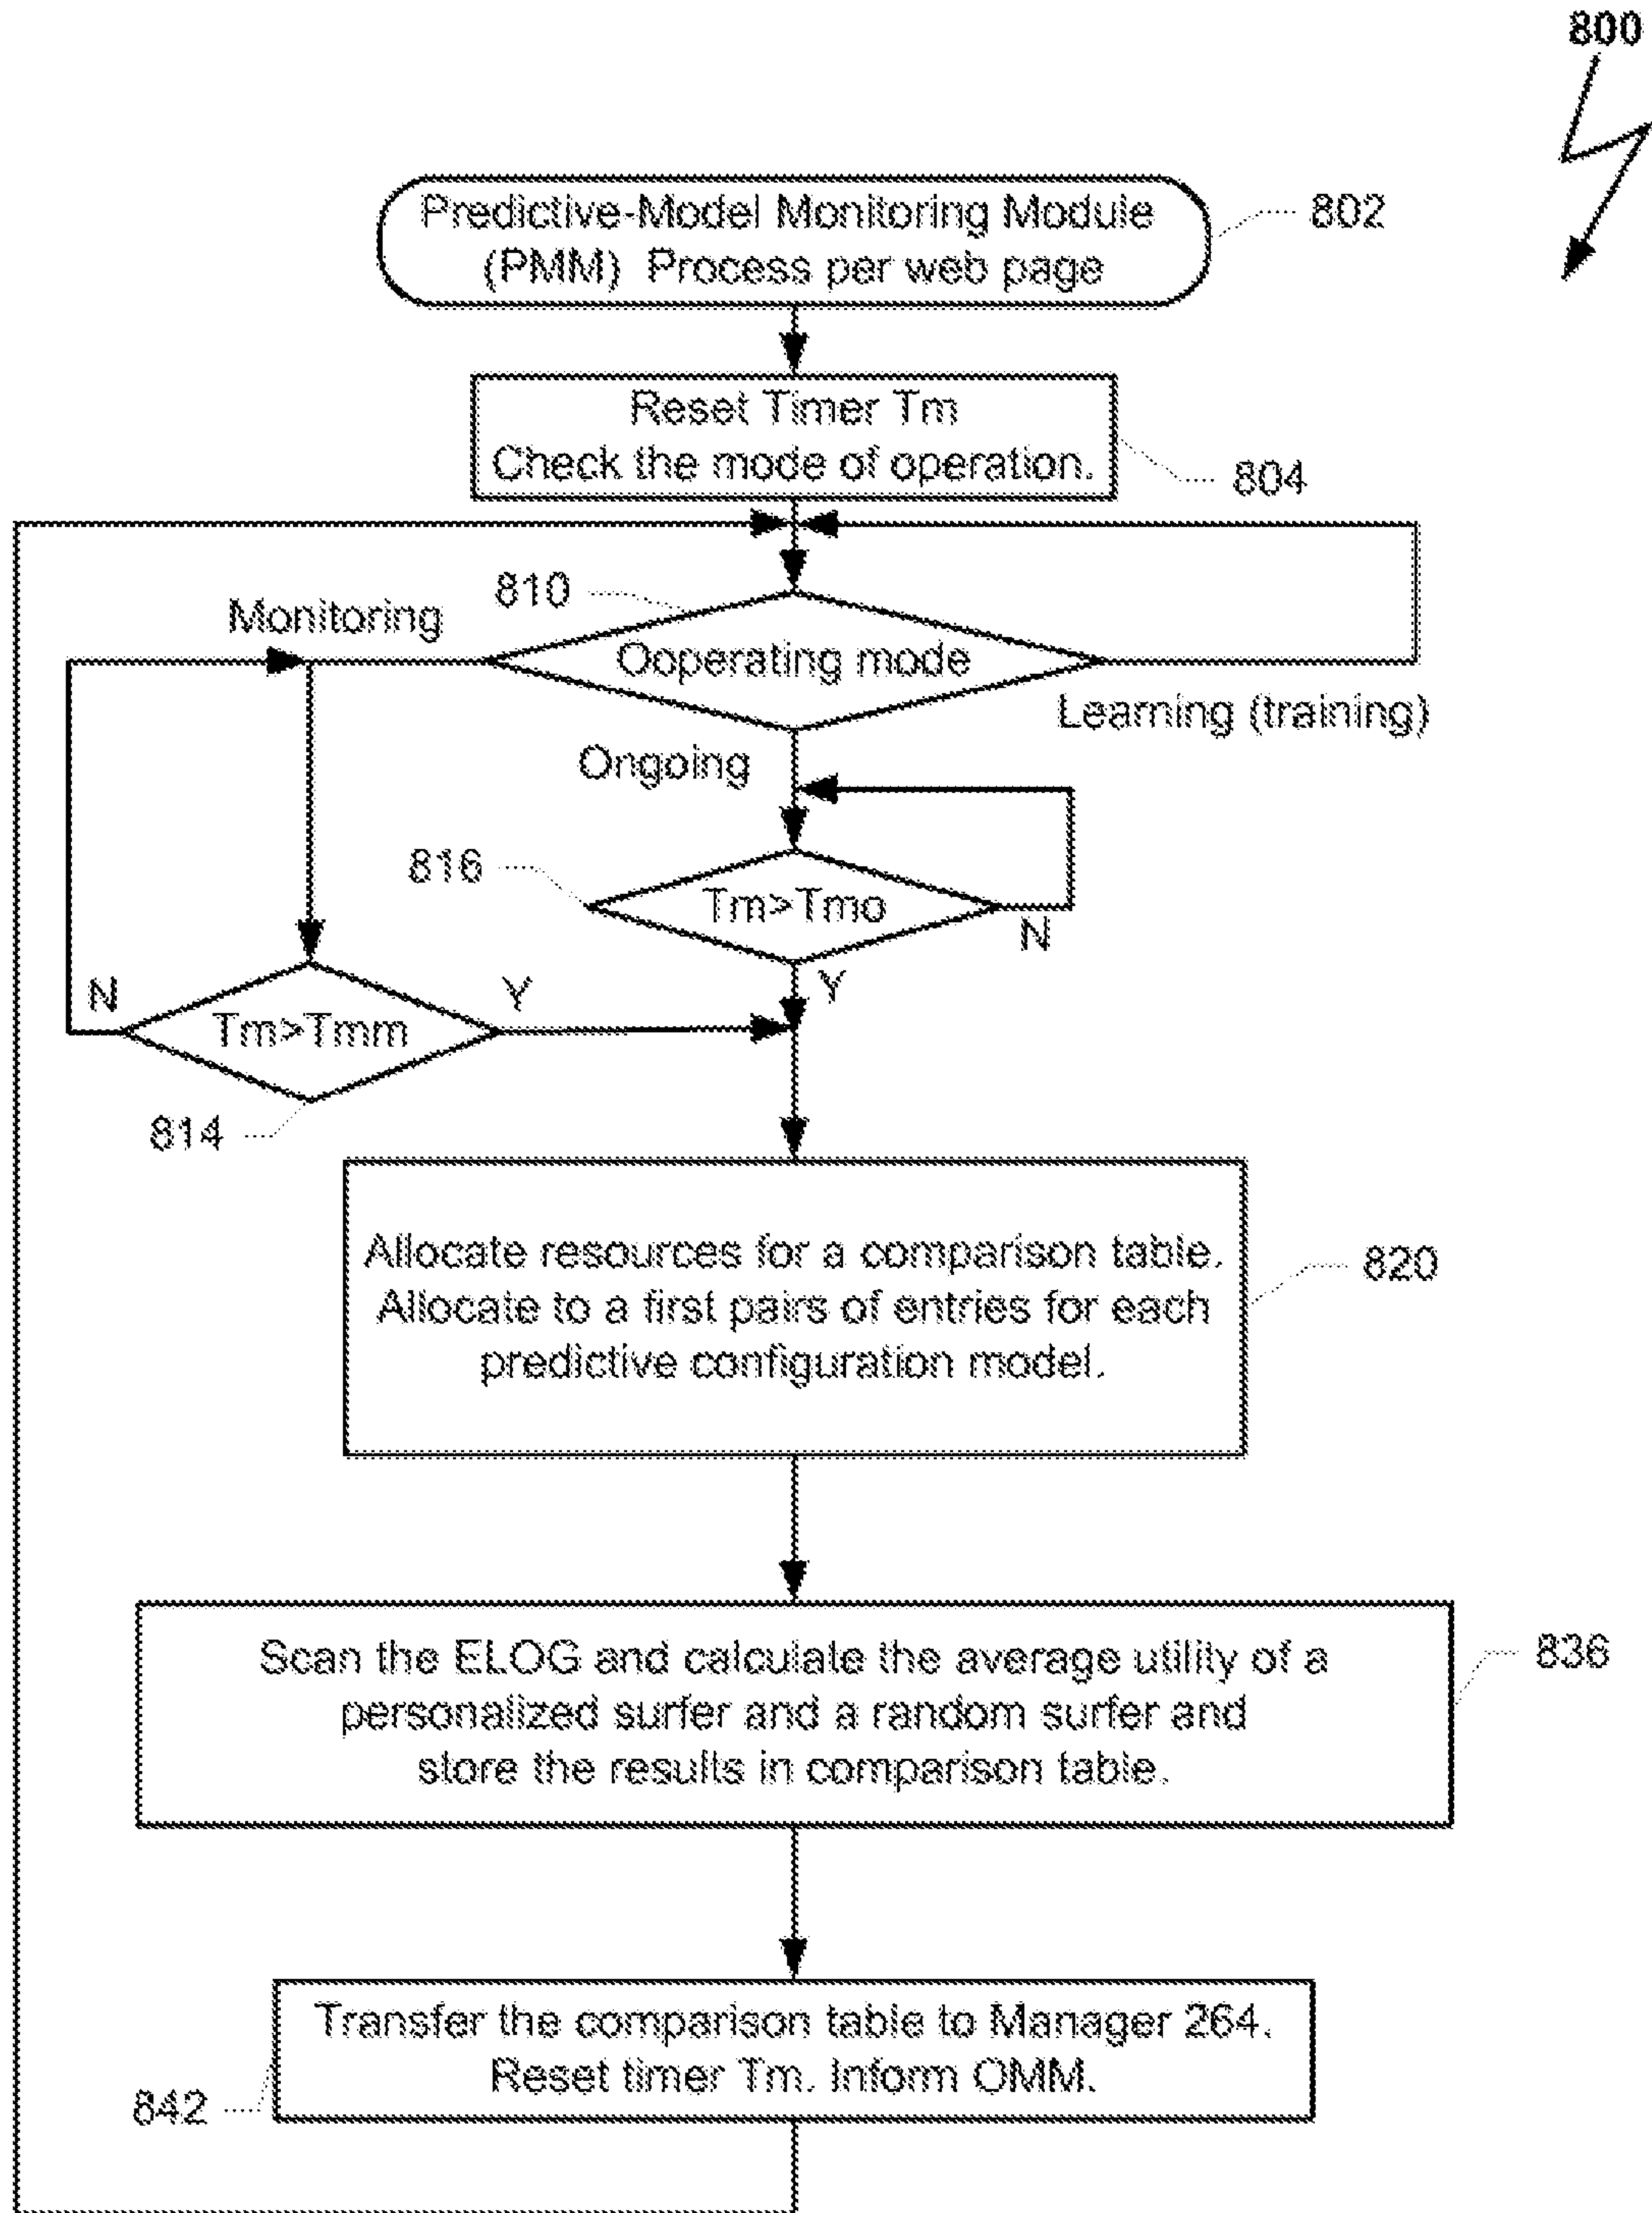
800

Predictive-Model Monitoring Module (PMM) Process per web page

802

Reset Timer Tm
Check the mode of operation.

804

810

Monitoring

Ooperating mode

Learning (training)

Ongoing

816

Tm>Tmo

N

Y

N

Y

Tm>Tmm

814

Allocate resources for a comparison table.
Allocate to a first pairs of entries for each predictive configuration model.

820

Scan the ELOG and calculate the average utility of a personalized surfer and a random surfer and store the results in comparison table.

836

Transfer the comparison table to Manager 264.
Reset timer Tm. Inform OMM.

842